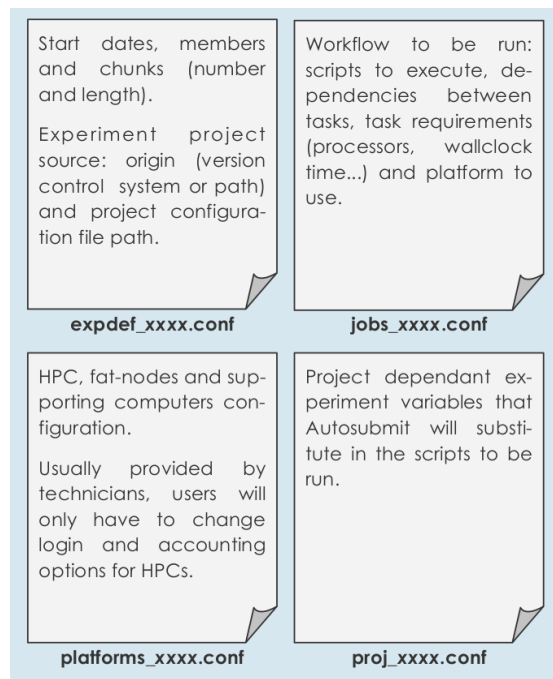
Start dates, members and chunks (number and length).

Experiment project source: origin (version control system or path) and project configuration file path.

expdef_xxxx.conf

Workflow to be run: scripts to execute, dependencies between tasks, task requirements (processors, wallclock time...) and platform to use.

jobs_xxxx.conf

HPC, fat-nodes and supporting computers configuration.

Usually provided by technicians, users will only have to change login and accounting options for HPCs.

platforms_xxxx.conf

Project dependant experiment variables that Autosubmit will substitute in the scripts to be run.

proj_xxxx.conf